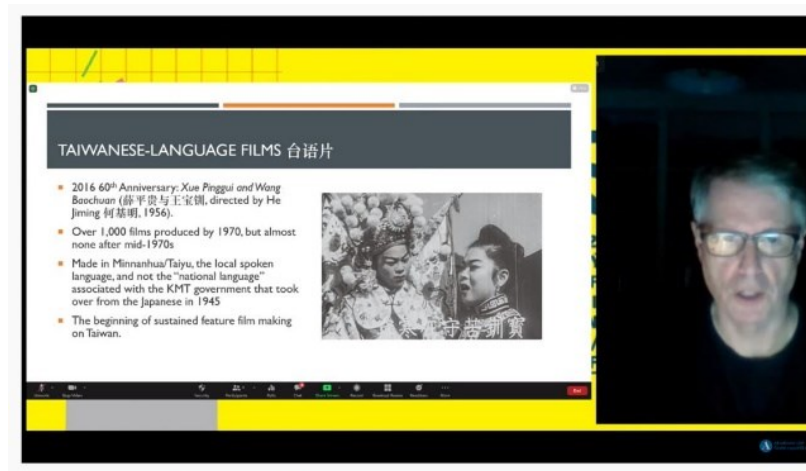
TAIWANESE-LANGUAGE FILMS 台语片

2016 60$^{th}$ Anniversary: *Xue Pinggui and Wang Baochuan* (薛平贵与王宝钏, directed by He Jiming 何基明, 1956).

Over 1,000 films produced by 1970, but almost none after mid-1970s

Made in Minnanhua/Taiyu, the local spoken language, and not the "national language" associated with the KMT government that took over from the Japanese in 1945

The beginning of sustained feature film making on Taiwan.

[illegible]守苦窑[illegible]